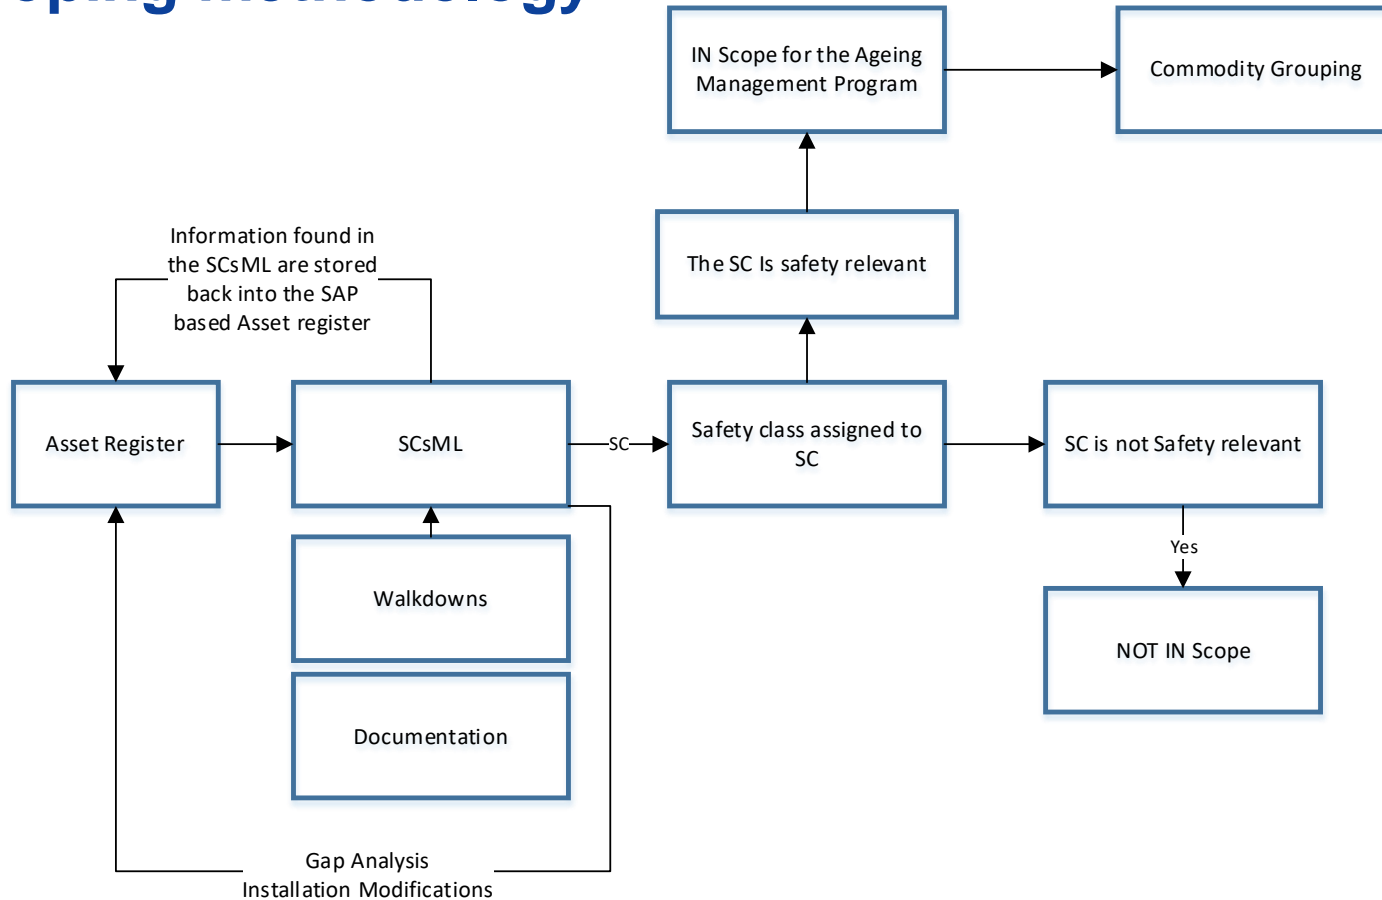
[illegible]

IN Scope for the Ageing Management Program

Commodity Grouping

The SC Is safety relevant

Information found in the SCsML are stored back into the SAP based Asset register

Asset Register

SCsML

SC

Safety class assigned to SC

SC is not Safety relevant

Yes

Walkdowns

NOT IN Scope

Documentation

Gap Analysis
Installation Modifications